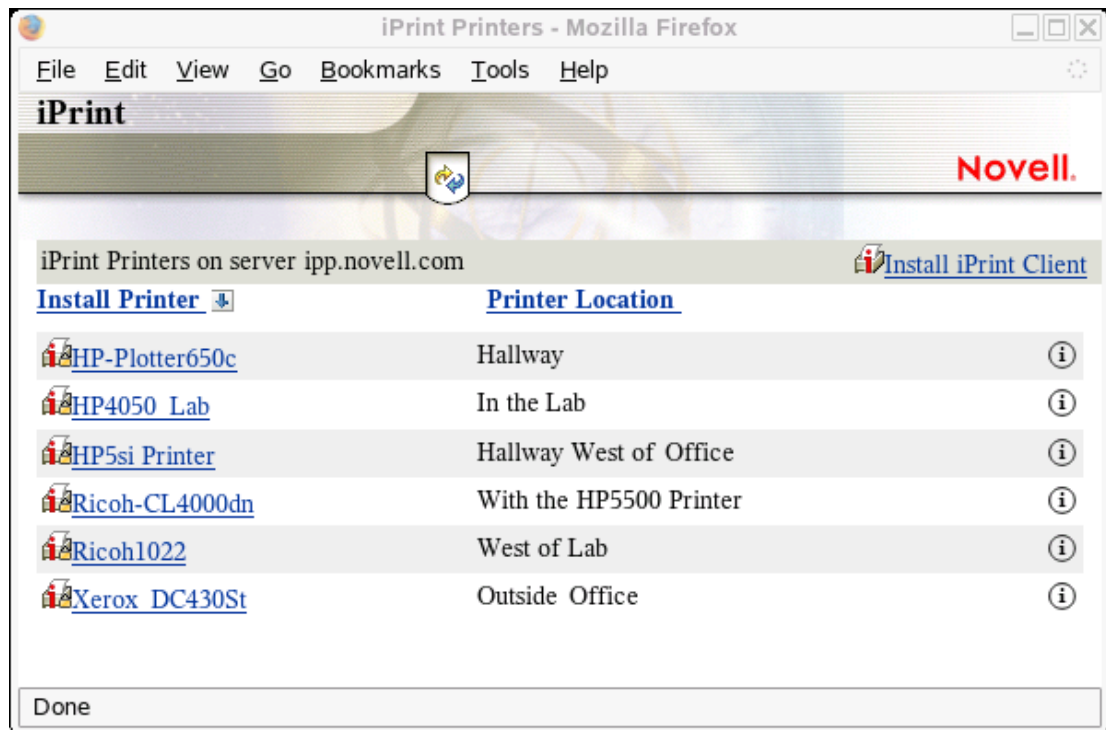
iPrint Printers - Mozilla Firefox

File Edit View Go Bookmarks Tools Help

iPrint

Novell.

iPrint Printers on server ipp.novell.com

Install iPrint Client

| Install Printer | Printer Location | |
|---|---|---|
| HP-Plotter650c | Hallway | ⓘ |
| HP4050_Lab | In the Lab | ⓘ |
| HP5si Printer | Hallway West of Office | ⓘ |
| Ricoh-CL4000dn | With the HP5500 Printer | ⓘ |
| Ricoh1022 | West of Lab | ⓘ |
| Xerox_DC430St | Outside Office | ⓘ |

Done